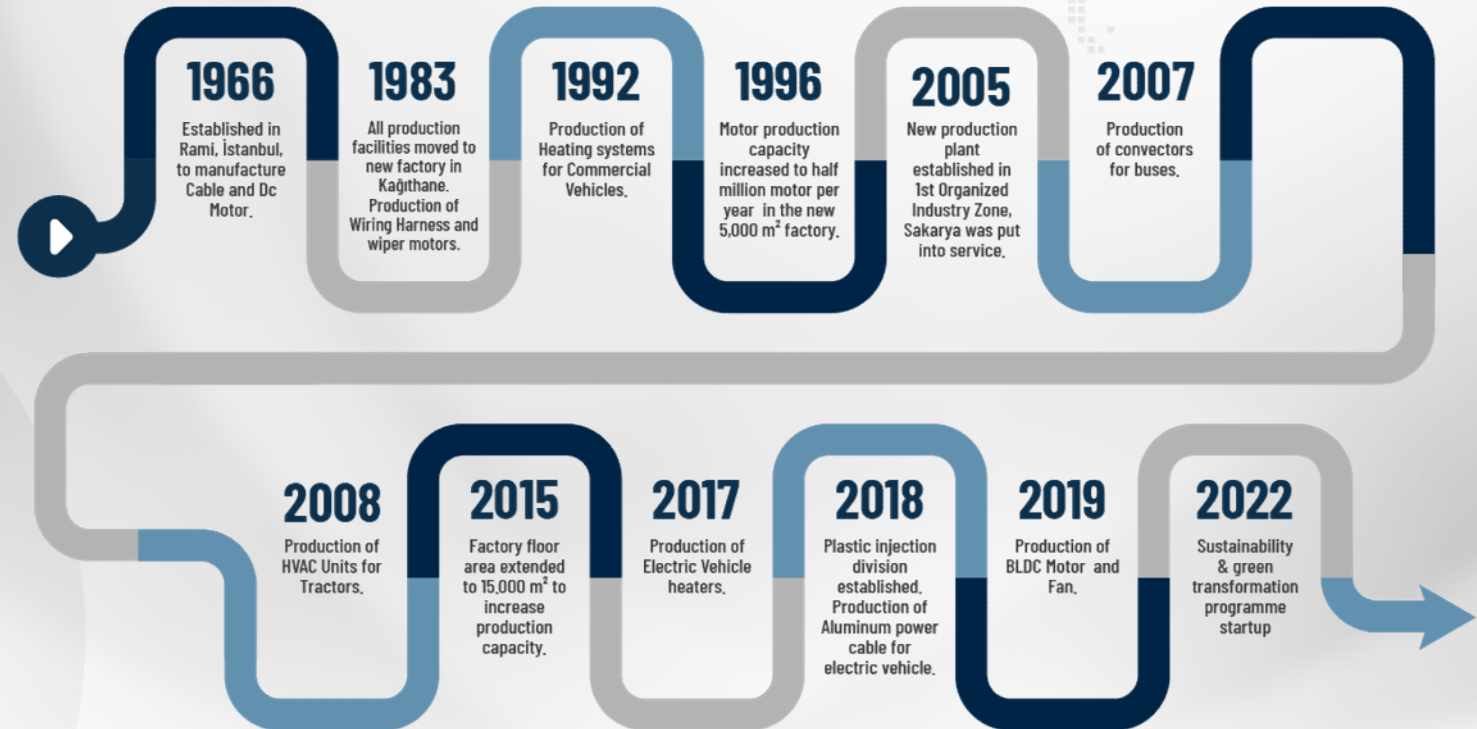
1966
Established in Rami, İstanbul, to manufacture Cable and Dc Motor.

1983
All production facilities moved to new factory in Kağıthane. Production of Wiring Harness and wiper motors.

1992
Production of Heating systems for Commercial Vehicles.

1996
Motor production capacity increased to half million motor per year in the new 5,000 m² factory.

2005
New production plant established in 1st Organized Industry Zone, Sakarya was put into service.

2007
Production of convectors for buses.

2008
Production of HVAC Units for Tractors.

2015
Factory floor area extended to 15.000 m² to increase production capacity.

2017
Production of Electric Vehicle heaters.

2018
Plastic injection division established. Production of Aluminum power cable for electric vehicle.

2019
Production of BLDC Motor and Fan.

2022
Sustainability & green transformation programme startup